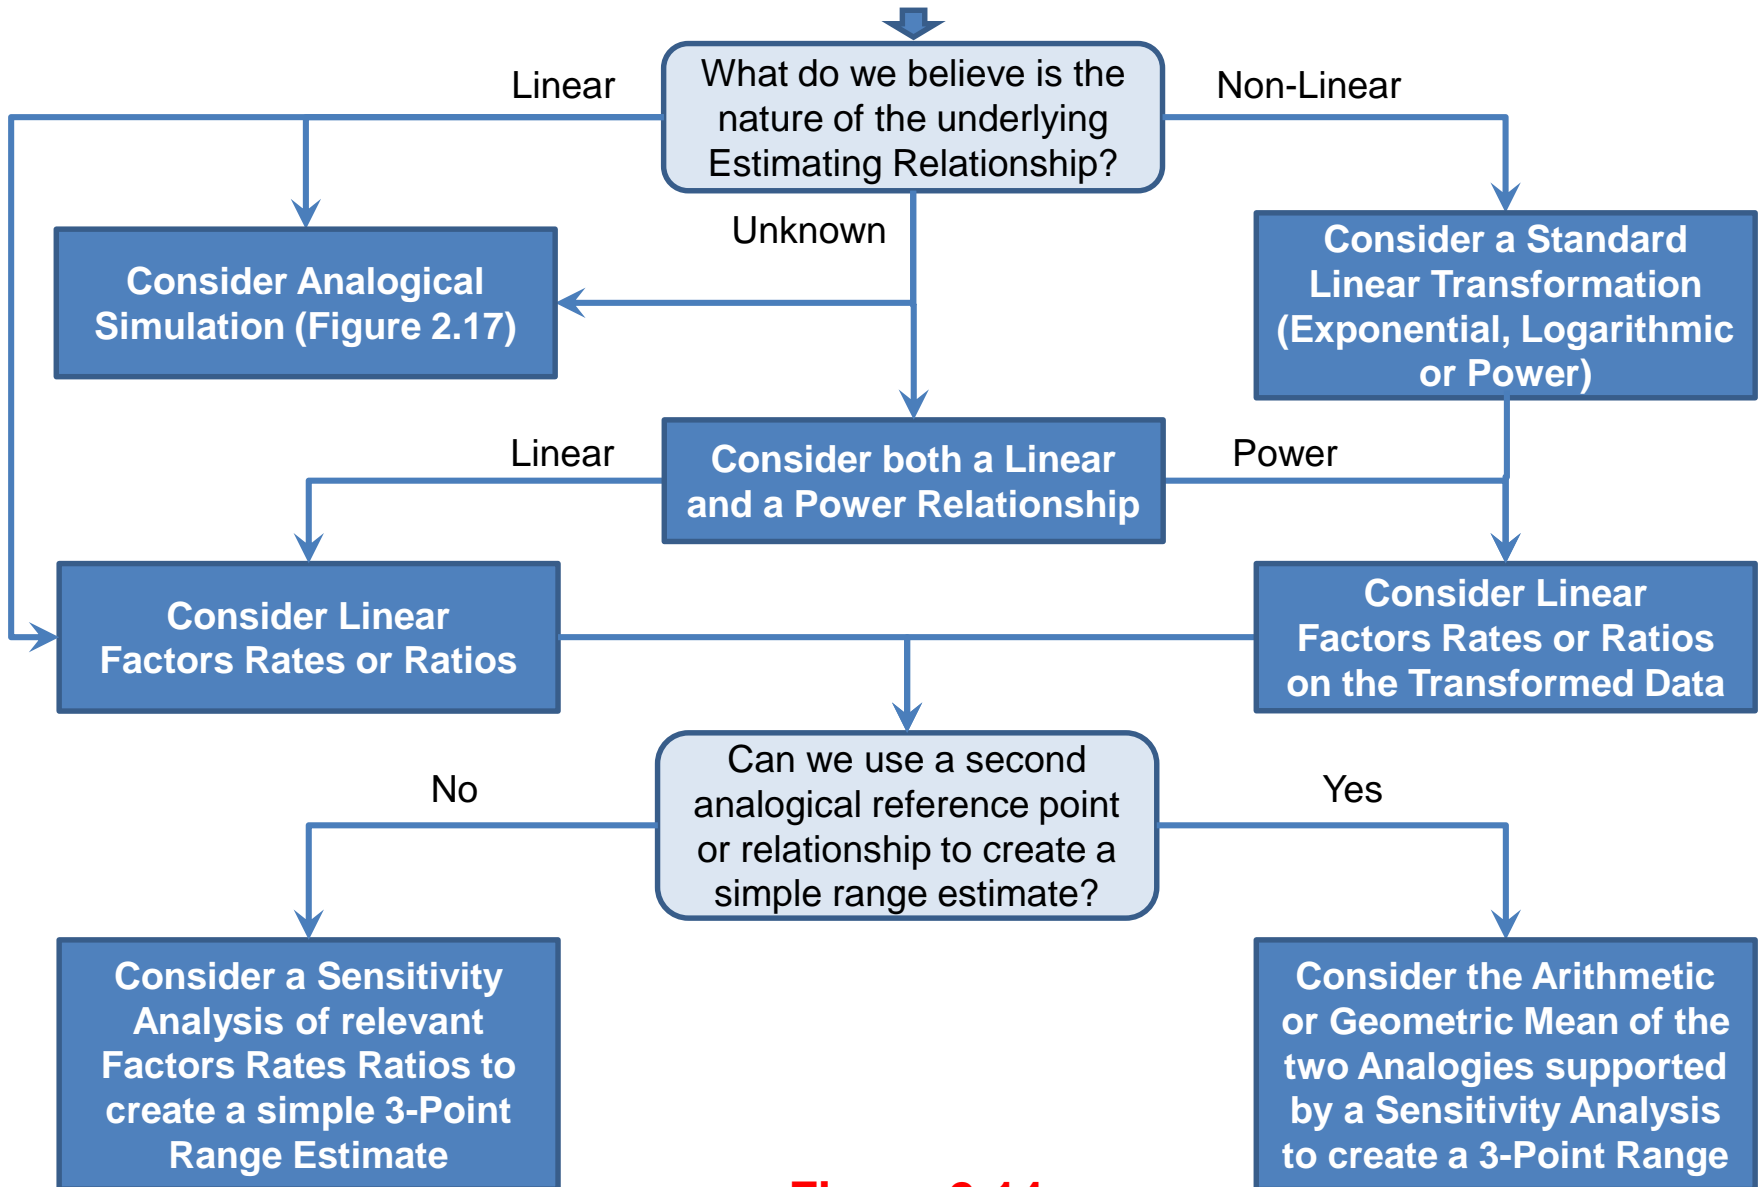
What do we believe is the nature of the underlying Estimating Relationship?

Linear

Non-Linear

Unknown

Consider Analogical Simulation (Figure 2.17)

Consider a Standard Linear Transformation (Exponential, Logarithmic or Power)

Linear

Consider both a Linear and a Power Relationship

Power

Consider Linear Factors Rates or Ratios

Consider Linear Factors Rates or Ratios on the Transformed Data

No

Can we use a second analogical reference point or relationship to create a simple range estimate?

Yes

Consider a Sensitivity Analysis of relevant Factors Rates Ratios to create a simple 3-Point Range Estimate

Consider the Arithmetic or Geometric Mean of the two Analogies supported by a Sensitivity Analysis to create a 3-Point Range

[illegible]